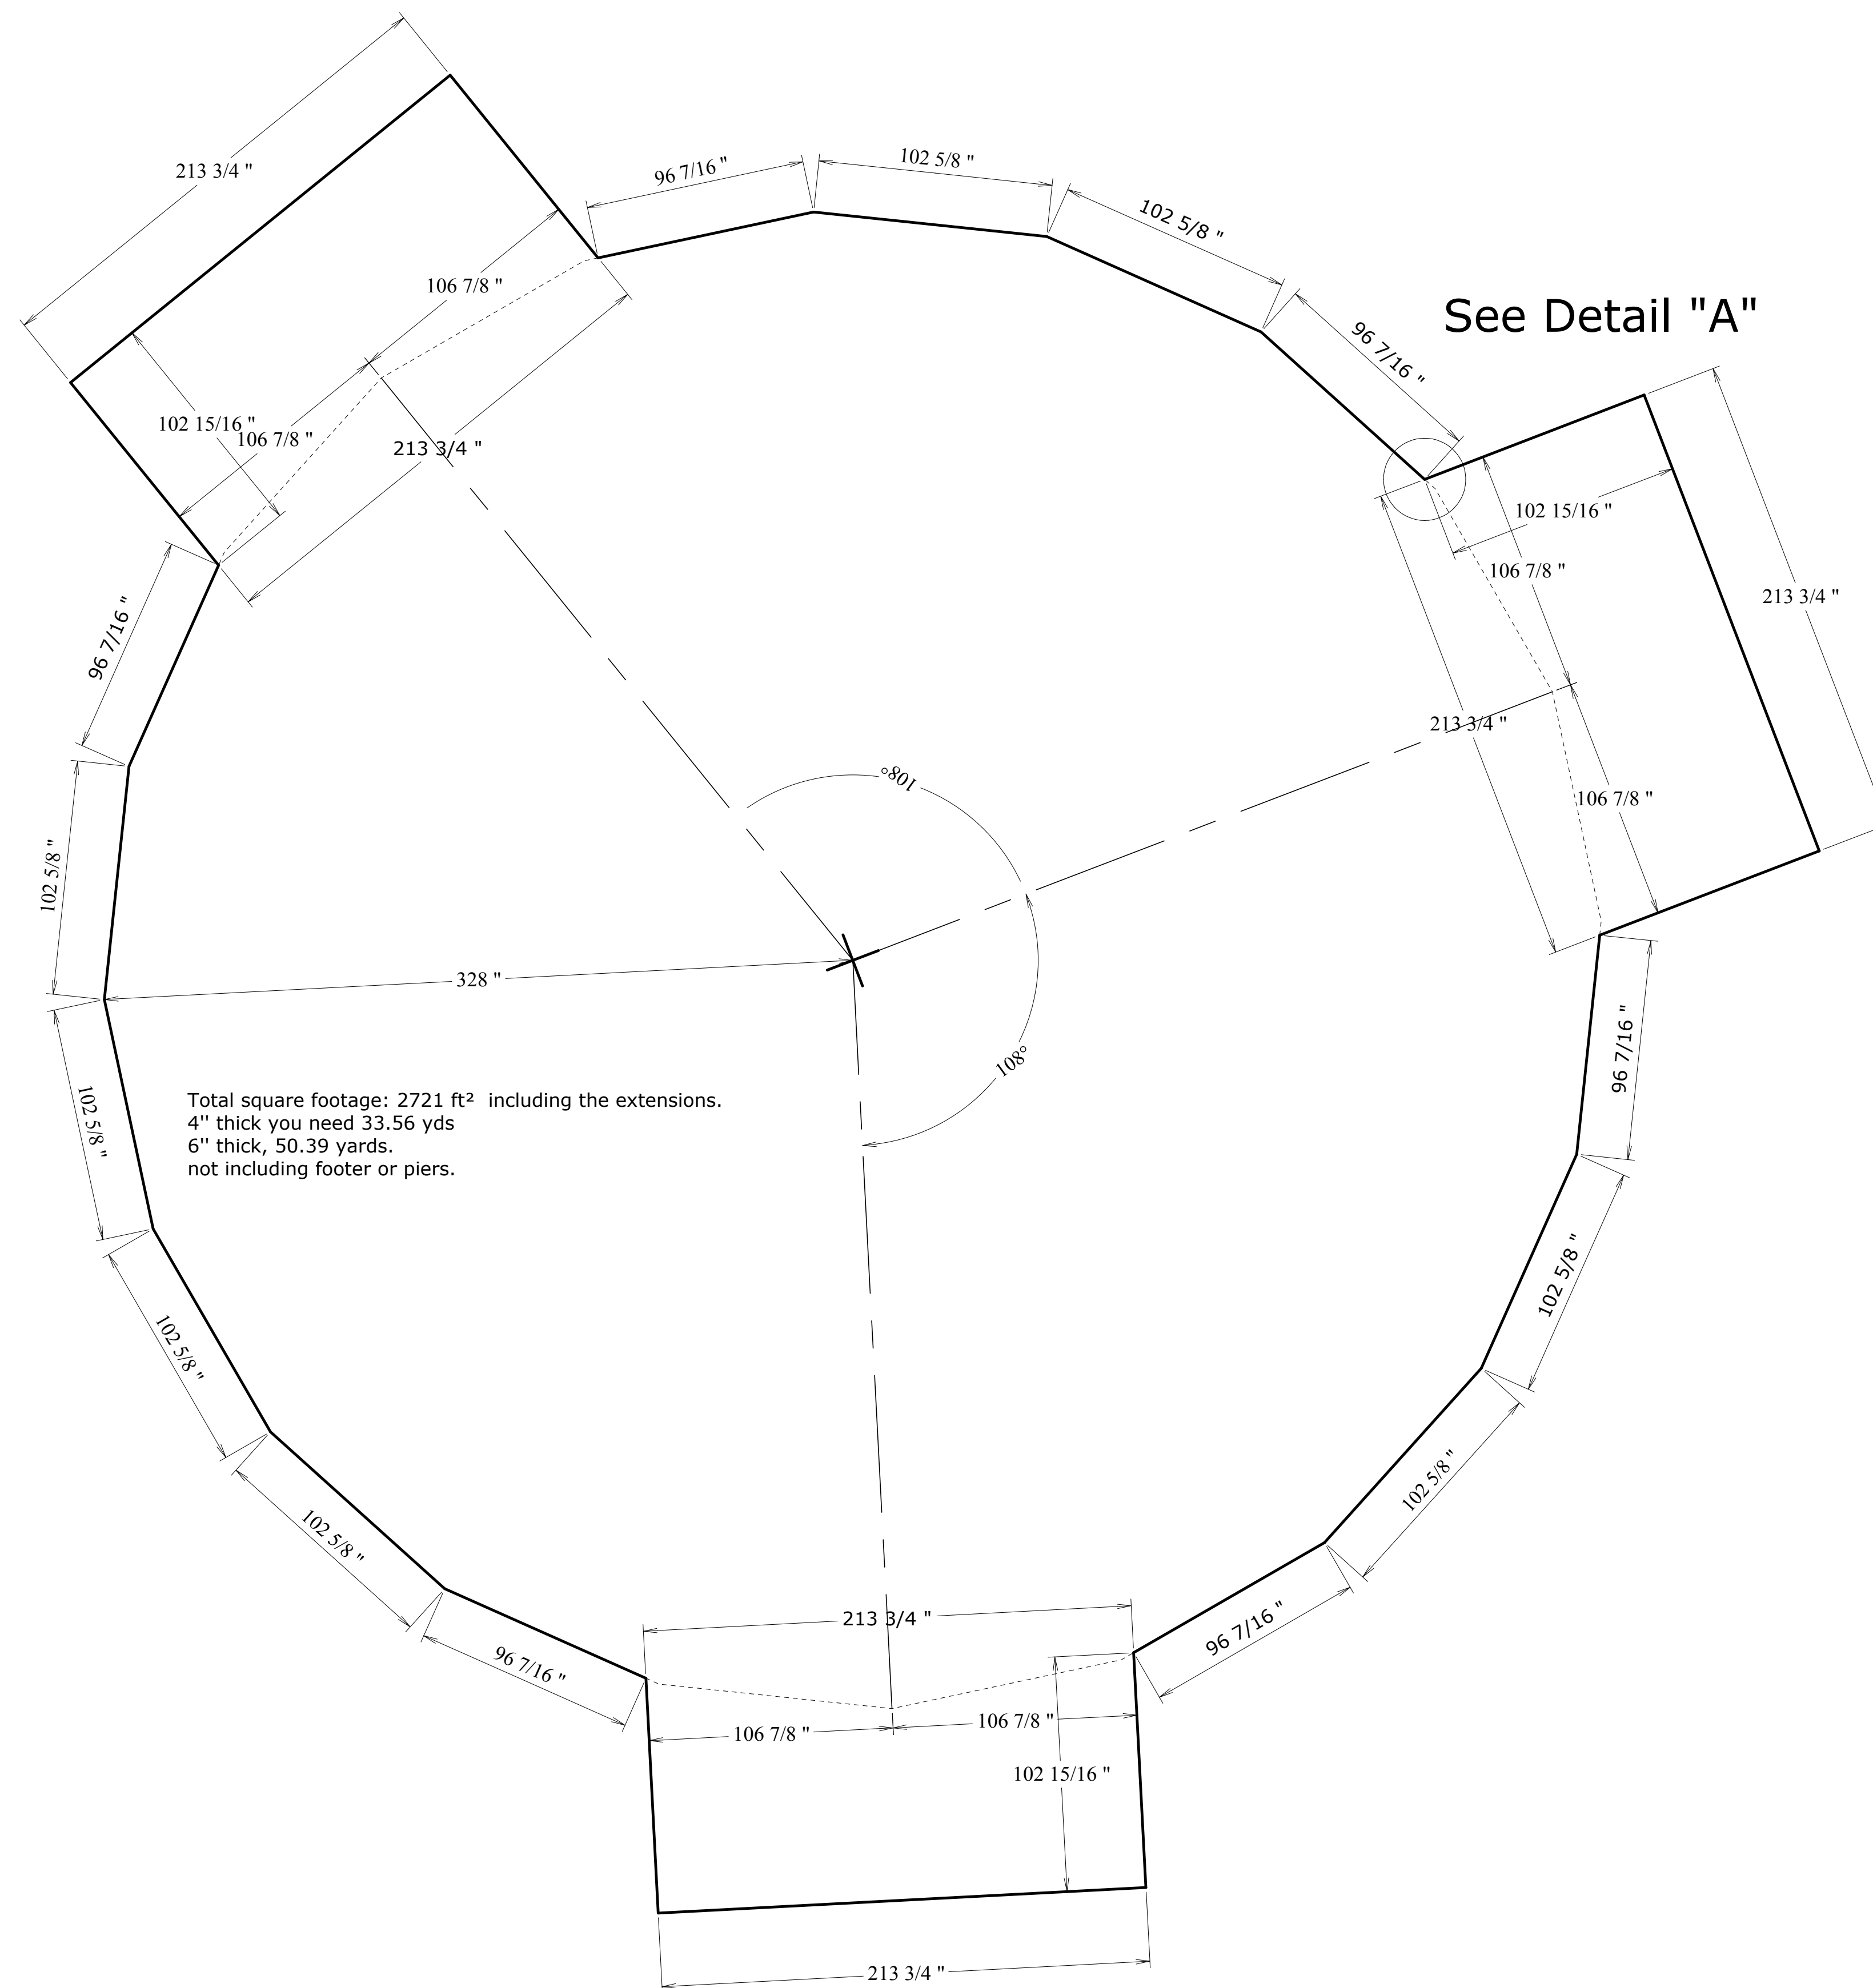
213 3/4 "

96 7/16 "

102 5/8 "

102 5/8 "

96 7/16 "

See Detail "A"

106 7/8 "

102 15/16 "

106 7/8 "

213 3/4 "

102 15/16 "

106 7/8 "

213 3/4 "

213 3/4 "

106 7/8 "

96 7/16 "

108°

102 5/8 "

328 "

96 7/16 "

108°

Total square footage: 2721 ft²  including the extensions.
4'' thick you need 33.56 yds
6'' thick, 50.39 yards.
not including footer or piers.

102 5/8 "

102 5/8 "

102 5/8 "

102 5/8 "

102 5/8 "

96 7/16 "

213 3/4 "

96 7/16 "

106 7/8 "

106 7/8 "

102 15/16 "

213 3/4 "